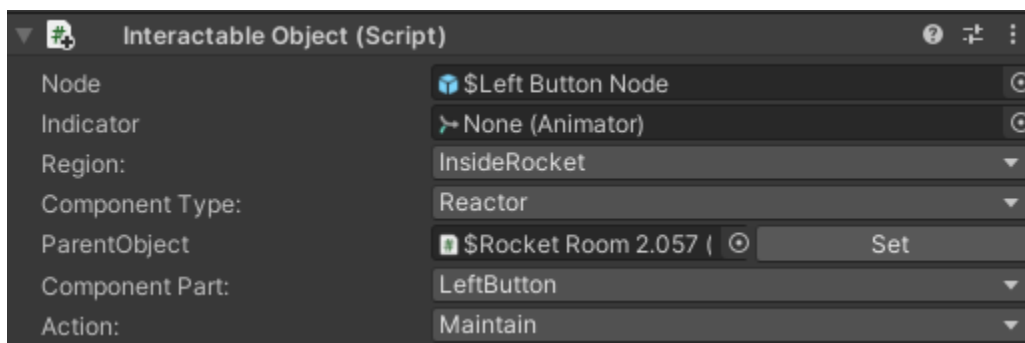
Interactable Object (Script)

| | |
|---|---|
| Node | \$Left Button Node |
| Indicator | None (Animator) |
| Region: | InsideRocket |
| Component Type: | Reactor |
| ParentObject | \$Rocket Room 2.057 ( Set |
| Component Part: | LeftButton |
| Action: | Maintain |